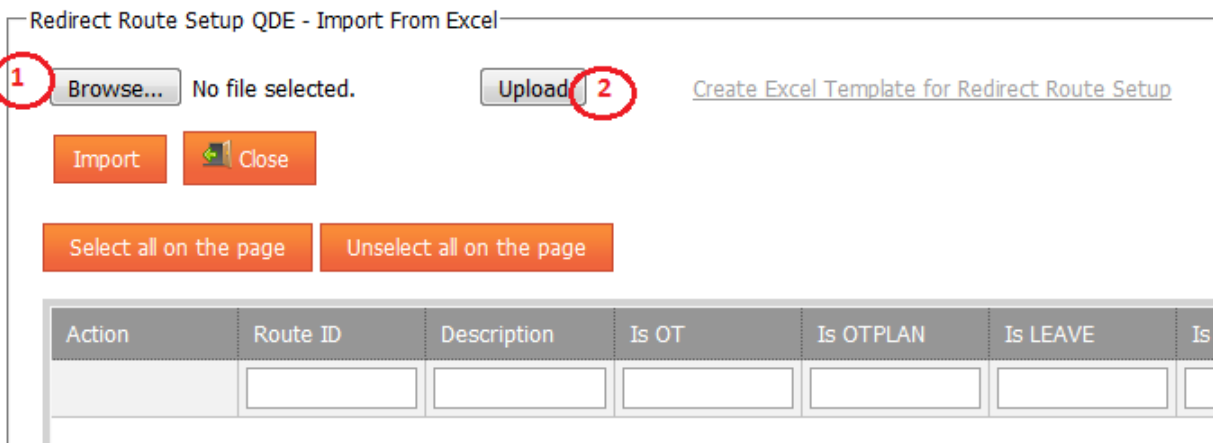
Redirect Route Setup QDE - Import From Excel

1 Browse... No file selected. Upload 2 Create Excel Template for Redirect Route Setup

Import Close

Select all on the page Unselect all on the page

| Action | Route ID | Description | Is OT | Is OTPLAN | Is LEAVE | Is |
|---|---|---|---|---|---|---|
| | | | | | | |